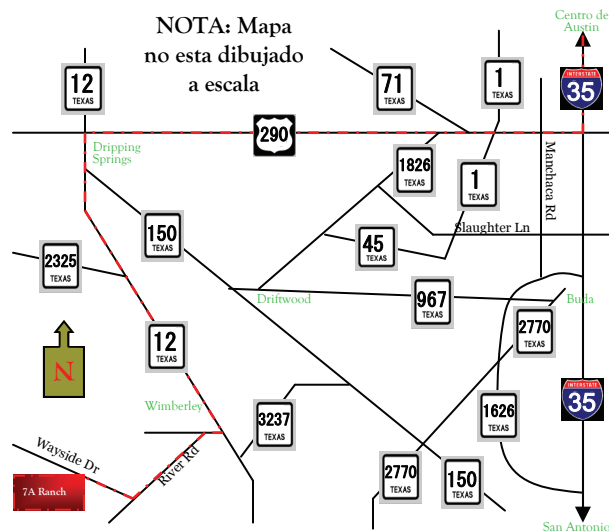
NOTA: Mapa no esta dibujado a escala

Centro de Austin

12 TEXAS

71 TEXAS

1 TEXAS

INTERSTATE 35

290

Dripping Springs

1826 TEXAS

1 TEXAS

Manchaca Rd

150 TEXAS

45 TEXAS

Slaughter Ln

2325 TEXAS

Driftwood

967 TEXAS

Buda

2770 TEXAS

12 TEXAS

N

INTERSTATE 35

Wimberley

3237 TEXAS

1626 TEXAS

Wayside Dr

River Rd

7A Ranch

2770 TEXAS

150 TEXAS

San Antonio